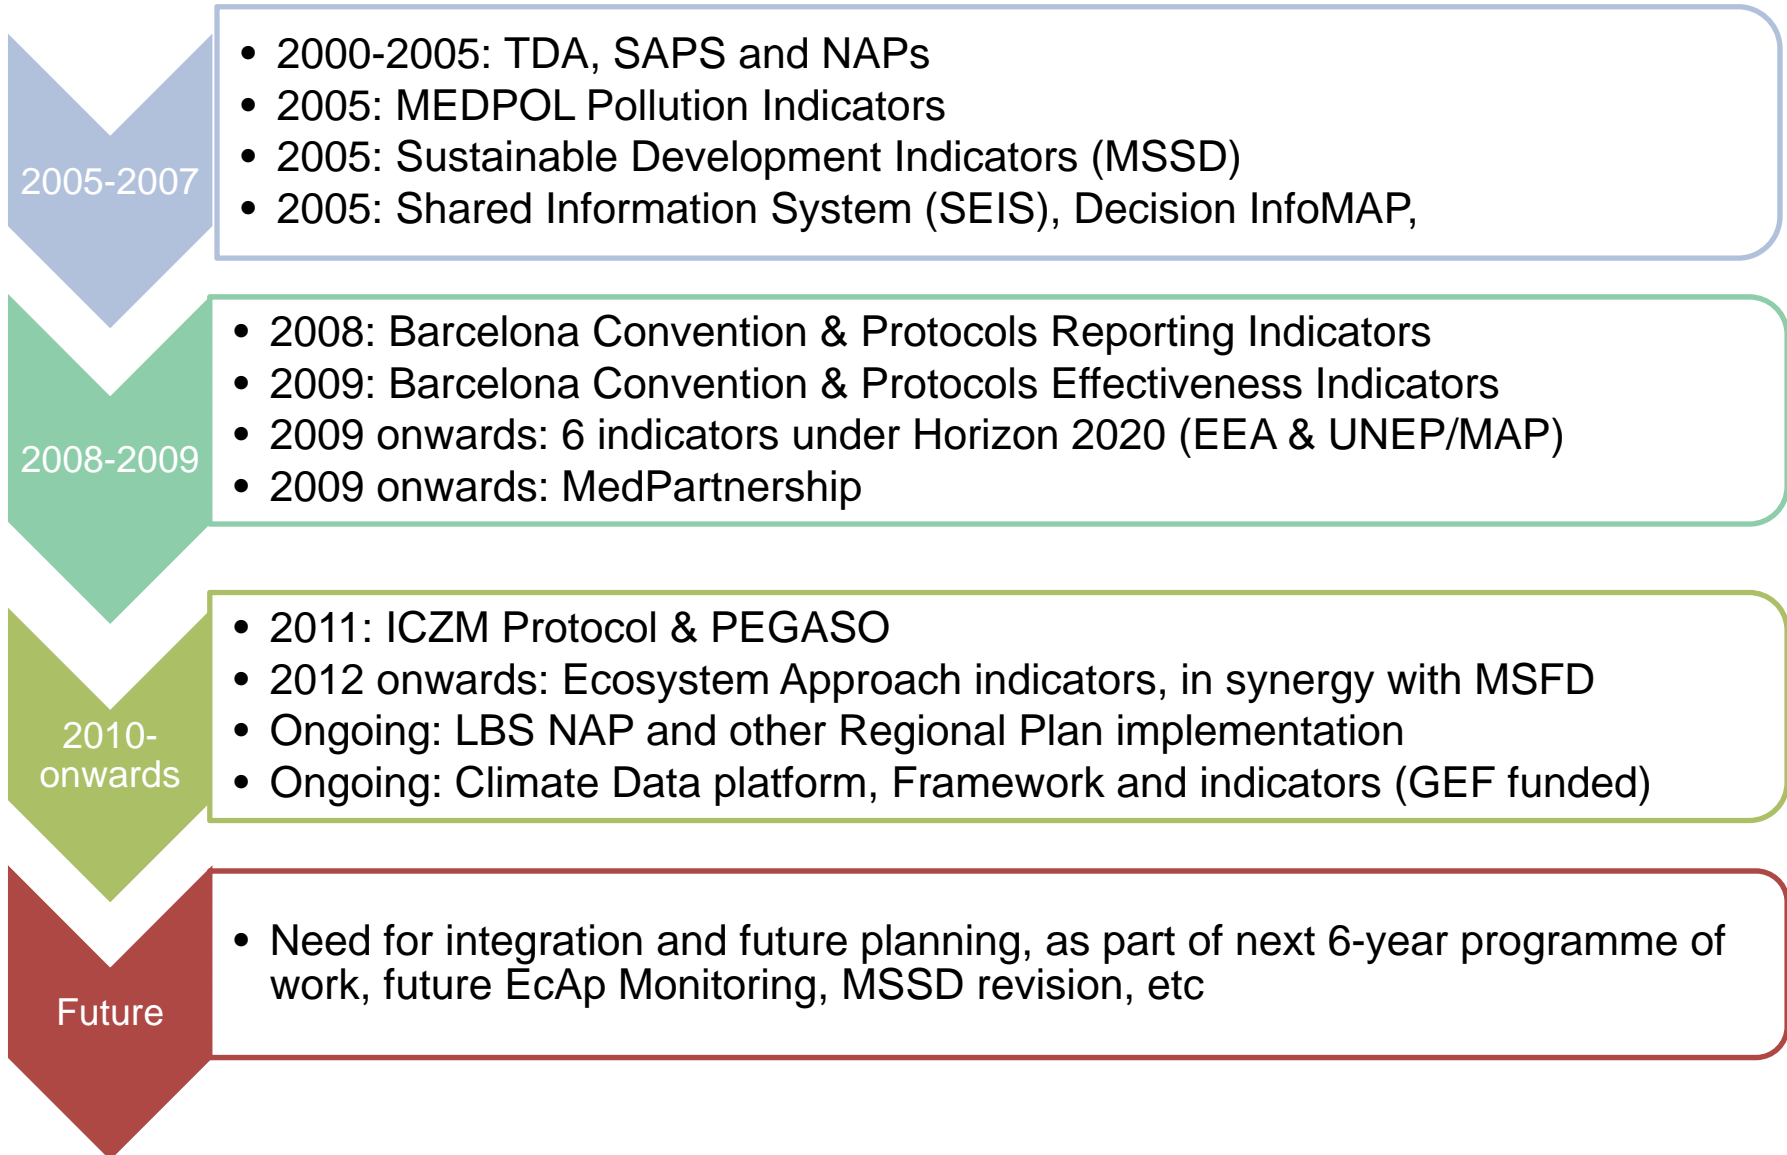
2005-2007

- 2000-2005: TDA, SAPS and NAPs
- 2005: MEDPOL Pollution Indicators
- 2005: Sustainable Development Indicators (MSSD)
- 2005: Shared Information System (SEIS), Decision InfoMAP,

2008-2009

- 2008: Barcelona Convention & Protocols Reporting Indicators
- 2009: Barcelona Convention & Protocols Effectiveness Indicators
- 2009 onwards: 6 indicators under Horizon 2020 (EEA & UNEP/MAP)
- 2009 onwards: MedPartnership

2010-onwards

- 2011: ICZM Protocol & PEGASO
- 2012 onwards: Ecosystem Approach indicators, in synergy with MSFD
- Ongoing: LBS NAP and other Regional Plan implementation
- Ongoing: Climate Data platform, Framework and indicators (GEF funded)

Future

- Need for integration and future planning, as part of next 6-year programme of work, future EcAp Monitoring, MSSD revision, etc